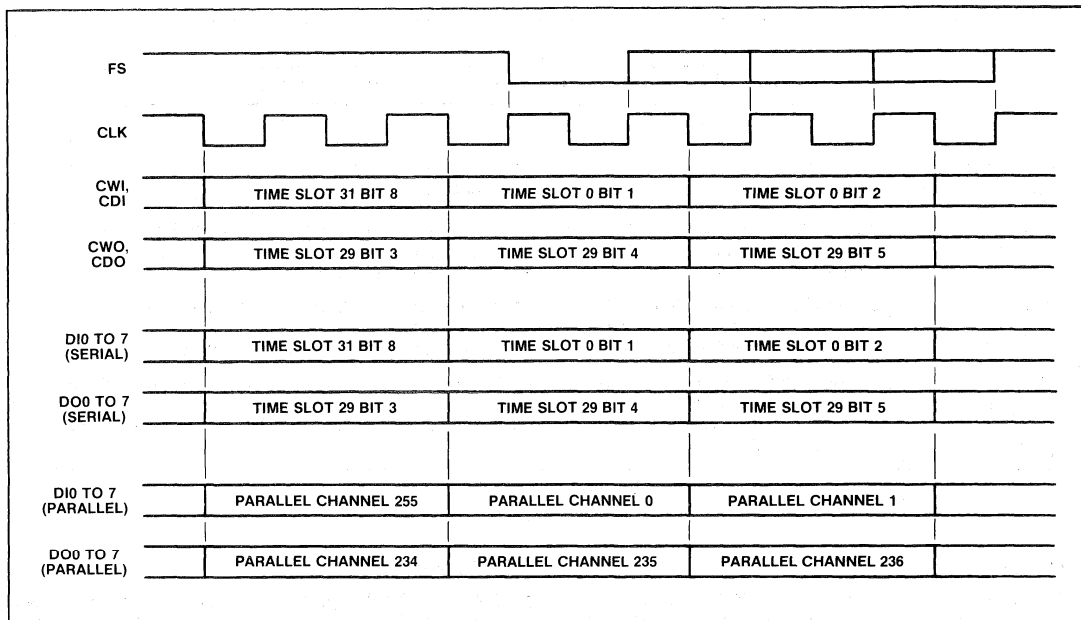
FS

CLK

CWI, CDI

TIME SLOT 31 BIT 8

TIME SLOT 0 BIT 1

TIME SLOT 0 BIT 2

CWO, CDO

TIME SLOT 29 BIT 3

TIME SLOT 29 BIT 4

TIME SLOT 29 BIT 5

DI0 TO 7 (SERIAL)

TIME SLOT 31 BIT 8

TIME SLOT 0 BIT 1

TIME SLOT 0 BIT 2

DO0 TO 7 (SERIAL)

TIME SLOT 29 BIT 3

TIME SLOT 29 BIT 4

TIME SLOT 29 BIT 5

DI0 TO 7 (PARALLEL)

PARALLEL CHANNEL 255

PARALLEL CHANNEL 0

PARALLEL CHANNEL 1

DO0 TO 7 (PARALLEL)

PARALLEL CHANNEL 234

PARALLEL CHANNEL 235

PARALLEL CHANNEL 236